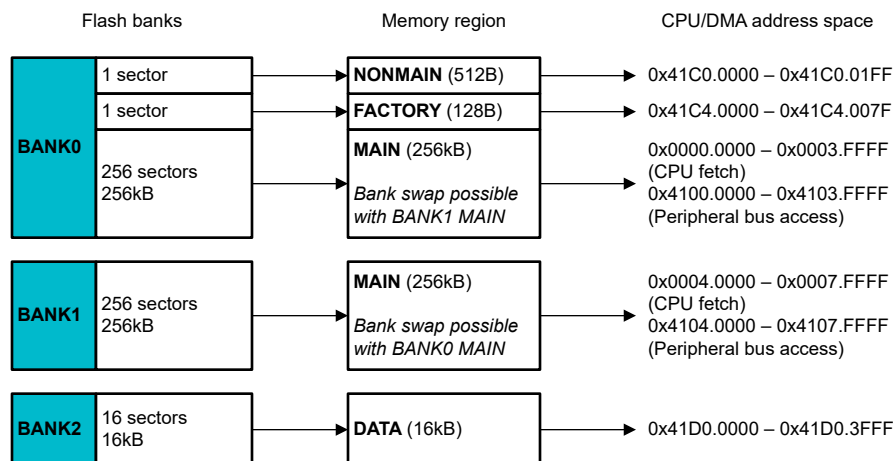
Flash banks

Memory region

CPU/DMA address space

BANK0

1 sector

1 sector

256 sectors
256kB

**NONMAIN** (512B)

**FACTORY** (128B)

**MAIN** (256kB)

*Bank swap possible with BANK1 MAIN*

0x41C0.0000 – 0x41C0.01FF

0x41C4.0000 – 0x41C4.007F

0x0000.0000 – 0x0003.FFFF
(CPU fetch)
0x4100.0000 – 0x4103.FFFF
(Peripheral bus access)

BANK1

256 sectors
256kB

**MAIN** (256kB)

*Bank swap possible with BANK0 MAIN*

0x0004.0000 – 0x0007.FFFF
(CPU fetch)
0x4104.0000 – 0x4107.FFFF
(Peripheral bus access)

BANK2

16 sectors
16kB

**DATA** (16kB)

0x41D0.0000 – 0x41D0.3FFF